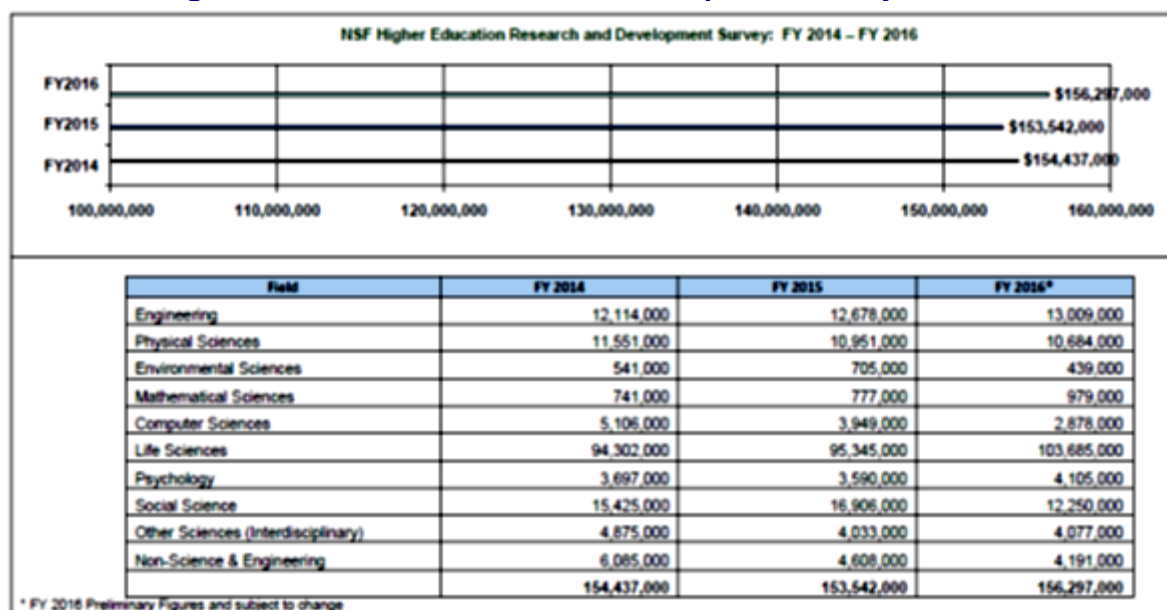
NSF Higher Education Research and Development Survey: FY 2014 – FY 2016

FY2016
FY2015
FY2014

$156,297,000
$153,542,000
$154,437,000

100,000,000
110,000,000
120,000,000
130,000,000
140,000,000
150,000,000
160,000,000

| Field | FY 2014 | FY 2015 | FY 2016* |
|---|---|---|---|
| Engineering | 12,114,000 | 12,678,000 | 13,009,000 |
| Physical Sciences | 11,551,000 | 10,951,000 | 10,684,000 |
| Environmental Sciences | 541,000 | 705,000 | 439,000 |
| Mathematical Sciences | 741,000 | 777,000 | 979,000 |
| Computer Sciences | 5,106,000 | 3,949,000 | 2,878,000 |
| Life Sciences | 94,302,000 | 95,345,000 | 103,685,000 |
| Psychology | 3,697,000 | 3,590,000 | 4,105,000 |
| Social Science | 15,425,000 | 16,906,000 | 12,250,000 |
| Other Sciences (Interdisciplinary) | 4,875,000 | 4,033,000 | 4,077,000 |
| Non-Science & Engineering | 6,085,000 | 4,608,000 | 4,191,000 |
| | 154,437,000 | 153,542,000 | 156,297,000 |

* FY 2016 Preliminary Figures and subject to change